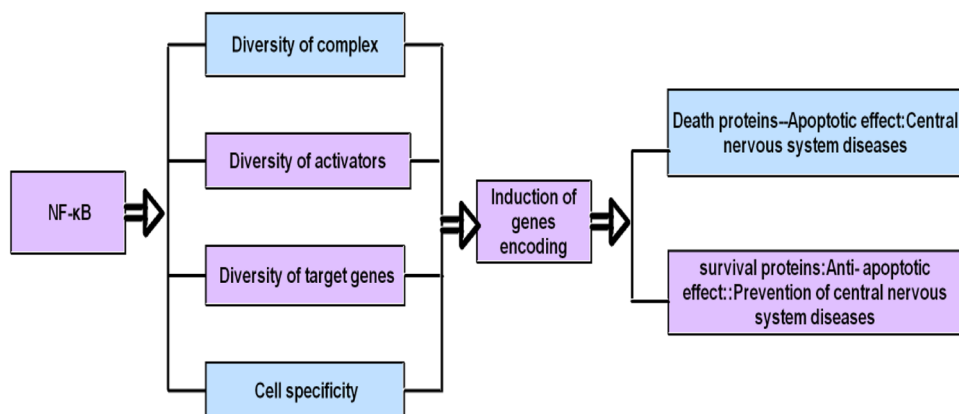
NF-κB

Diversity of complex

Diversity of activators

Diversity of target genes

Cell specificity

Induction of genes encoding

Death proteins–Apoptotic effect:Central nervous system diseases

survival proteins:Anti- apoptotic effect::Prevention of central nervous system diseases